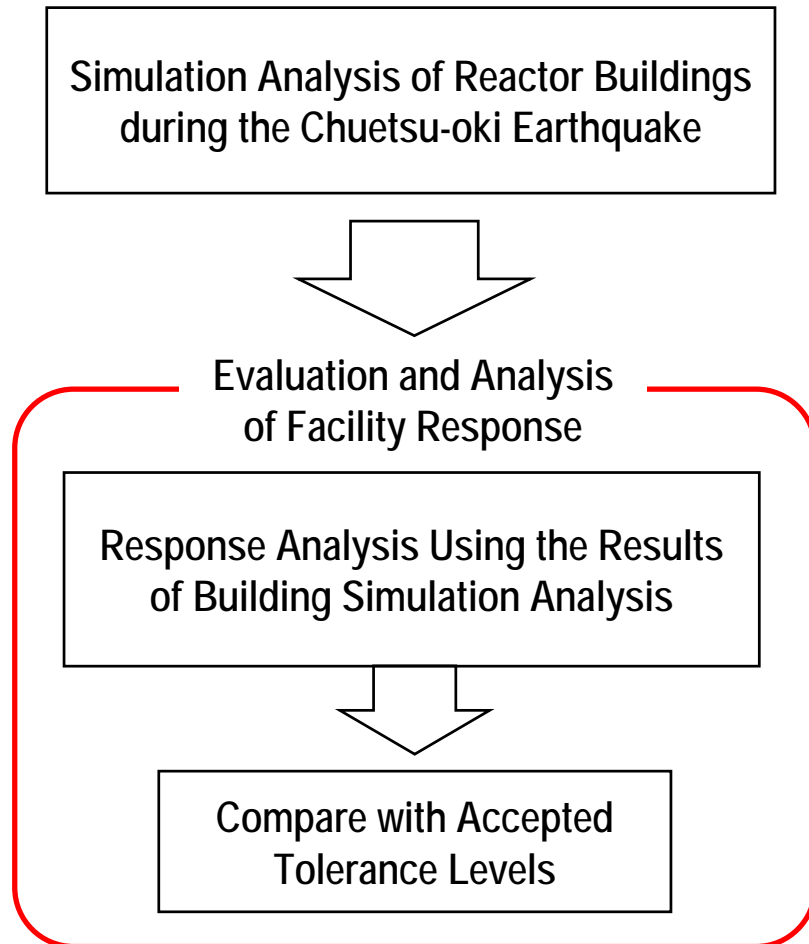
Simulation Analysis of Reactor Buildings during the Chuetsu-oki Earthquake

Evaluation and Analysis of Facility Response

Response Analysis Using the Results of Building Simulation Analysis

Compare with Accepted Tolerance Levels